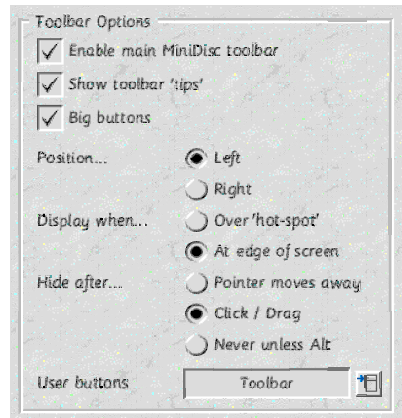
Toolbar Options
Enable main MiniDisc toolbar
Show toolbar 'tips'
Big buttons
Position... Left
Right
Display when... Over 'hot-spot'
At edge of screen
Hide after... Pointer moves away
Click / Drag
Never unless Alt
User buttons Toolbar